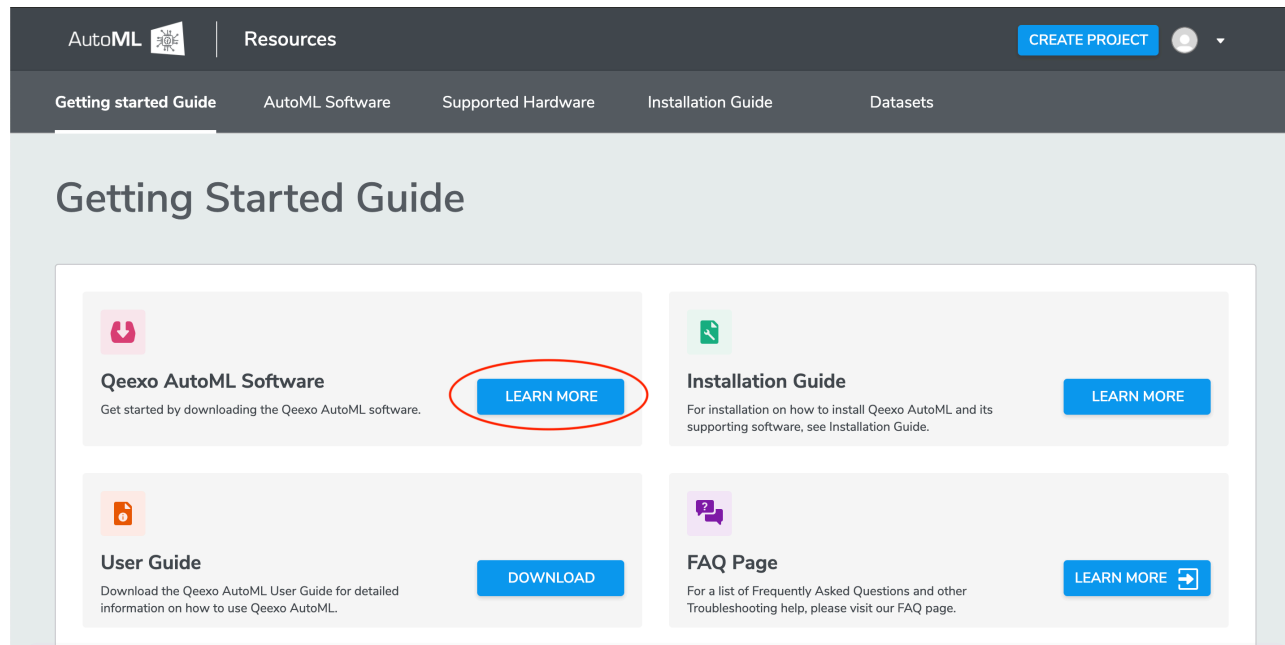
AutoML

Resources

CREATE PROJECT

Getting started Guide

AutoML Software

Supported Hardware

Installation Guide

Datasets

Getting Started Guide

Qeexo AutoML Software

Get started by downloading the Qeexo AutoML software.

LEARN MORE

Installation Guide

For installation on how to install Qeexo AutoML and its supporting software, see Installation Guide.

LEARN MORE

User Guide

Download the Qeexo AutoML User Guide for detailed information on how to use Qeexo AutoML.

DOWNLOAD

FAQ Page

For a list of Frequently Asked Questions and other Troubleshooting help, please visit our FAQ page.

LEARN MORE